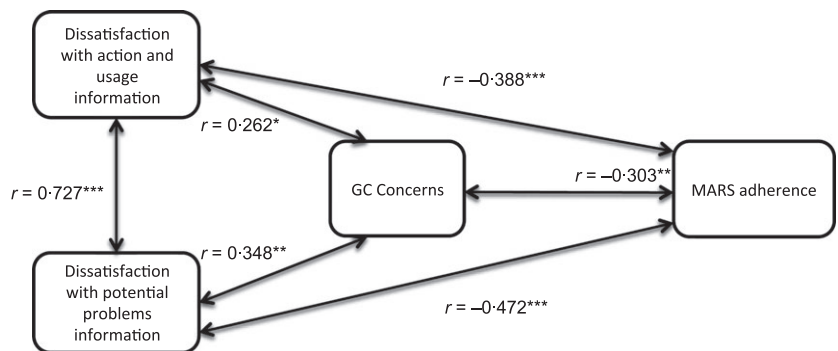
Dissatisfaction with action and usage information

$r$ = –0·388***

$r$ = 0·262*

$r$ = 0·727***

GC Concerns

$r$ = –0·303**

MARS adherence

$r$ = 0·348**

Dissatisfaction with potential problems information

$r$ = –0·472***